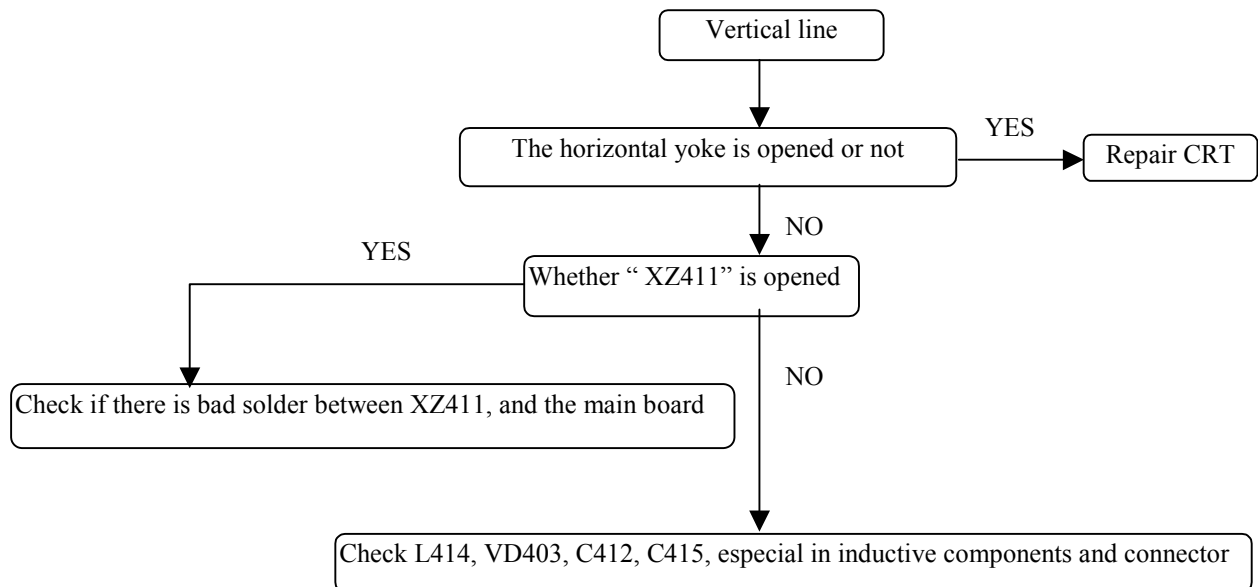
Vertical line

The horizontal yoke is opened or not

YES

Repair CRT

NO

YES

Whether " XZ411" is opened

Check if there is bad solder between XZ411, and the main board

NO

Check L414, VD403, C412, C415, especial in inductive components and connector